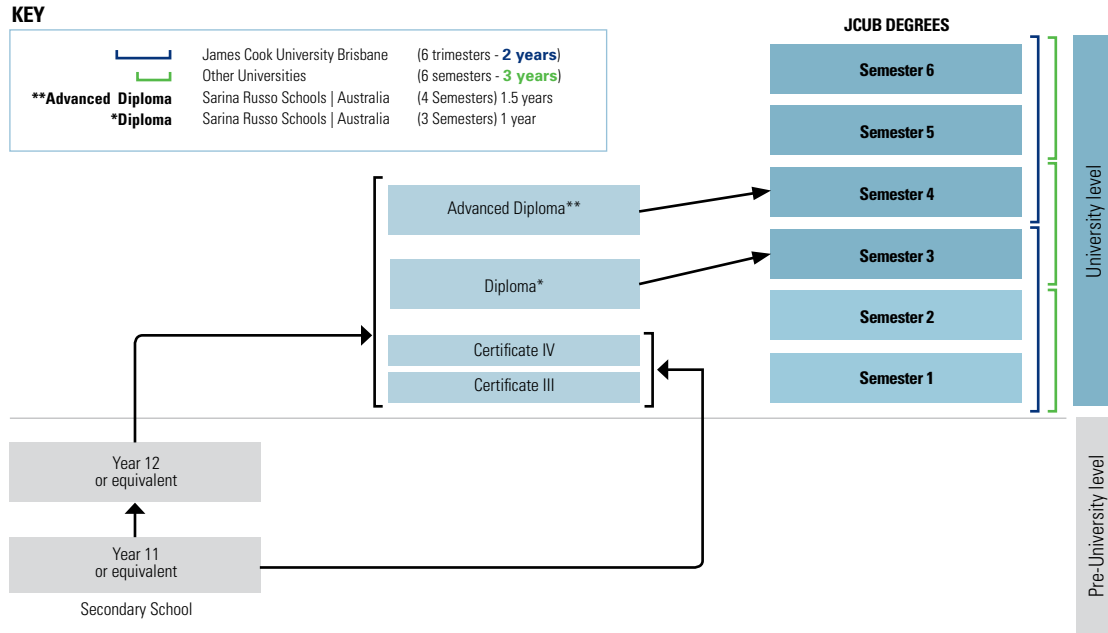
KEY

| | | |
|---|---|---|
| | James Cook University Brisbane | (6 trimesters - **2 years**) |
| | Other Universities | (6 semesters - **3 years**) |
| **\*\*Advanced Diploma** | Sarina Russo Schools \| Australia | (4 Semesters) 1.5 years |
| **\*Diploma** | Sarina Russo Schools \| Australia | (3 Semesters) 1 year |

JCUB DEGREES

Semester 6
Semester 5
Semester 4
Semester 3
Semester 2
Semester 1

University level

Advanced Diploma**
Diploma*
Certificate IV
Certificate III

Year 12
or equivalent

Year 11
or equivalent

Secondary School

Pre-University level